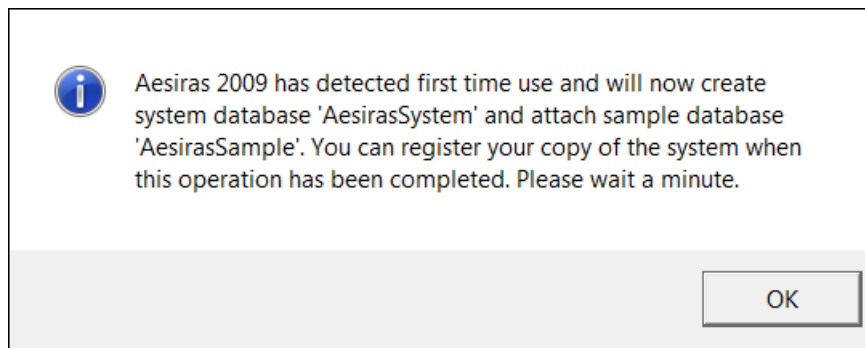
Aesiras 2009 has detected first time use and will now create system database 'AesirasSystem' and attach sample database 'AesirasSample'. You can register your copy of the system when this operation has been completed. Please wait a minute.

OK